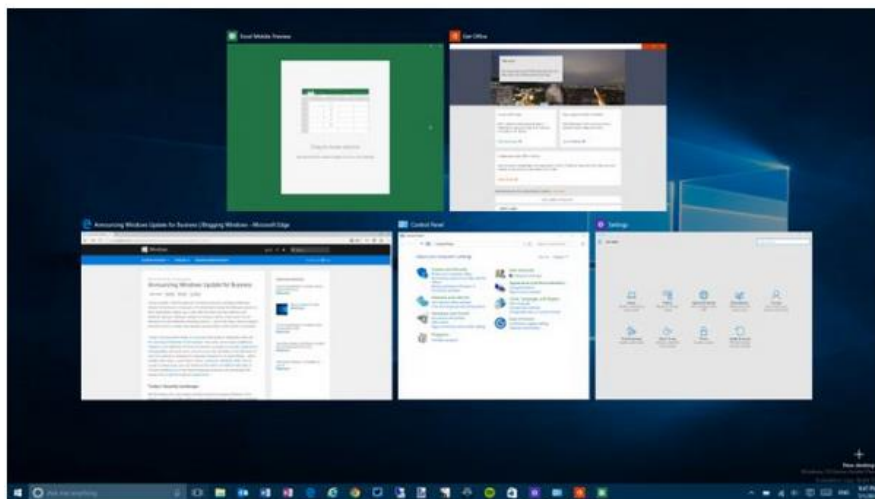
Excel Mobile Preview

Get Office

Announcing Windows Update for Business | Blogging Windows - Microsoft Edge

Announcing Windows Update for Business

Control Panel

Adjust your computer's settings

Settings

New desktop

Ask me anything